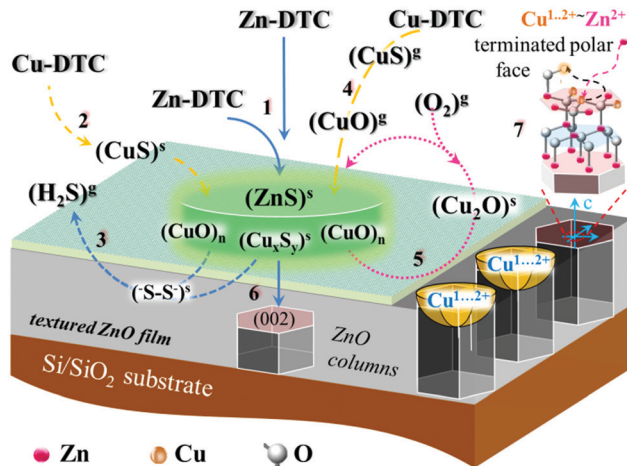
Zn-DTC

Cu-DTC

$(CuS)^g$

$Cu^{1..2+}$~$Zn^{2+}$

terminated polar face

Cu-DTC

4

Zn-DTC

1

$(CuO)^g$

$(O_2)^g$

2

$(CuS)^s$

7

$(H_2S)^g$

$(ZnS)^s$

$(Cu_2O)^s$

3

$(CuO)_n$

$(Cu_xS_y)^s$

$(CuO)_n$

c

5

$(\cdot S\text{-}S\cdot)^s$

6

$Cu^{1...2+}$

$Cu^{1...2+}$

textured ZnO film

(002)

ZnO columns

Si/SiO$_2$ substrate

Zn

Cu

O